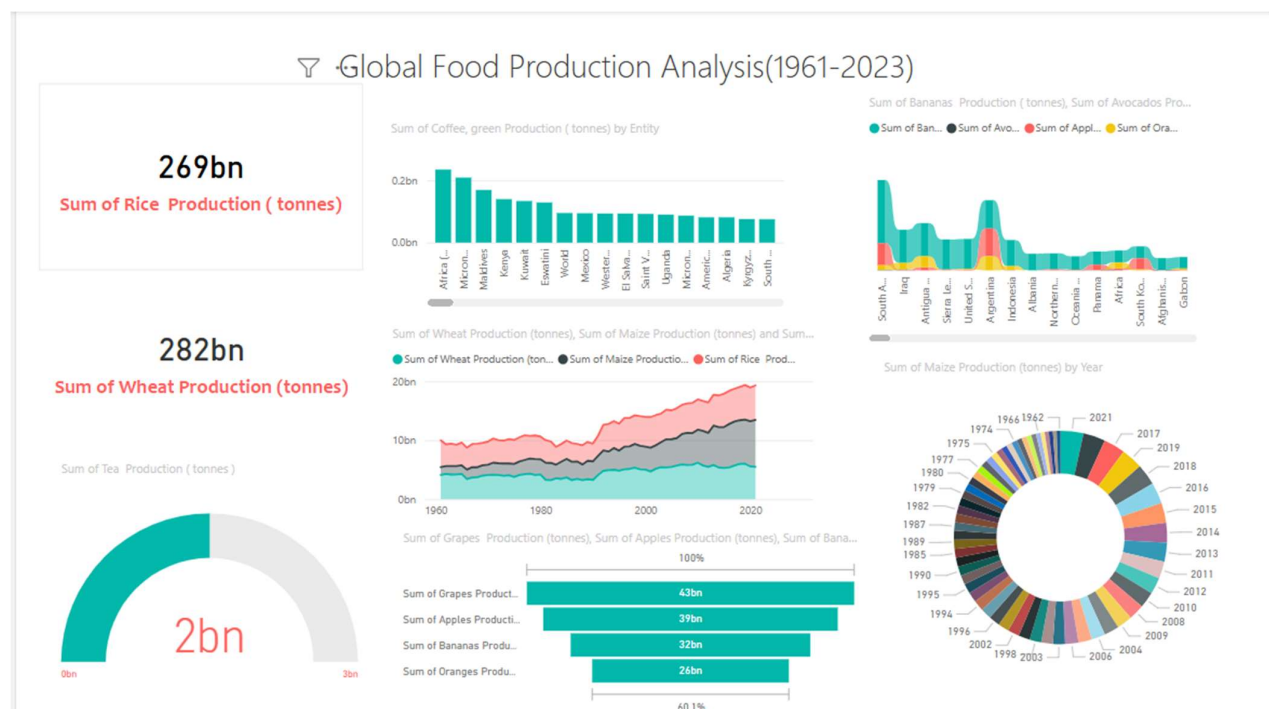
Global Food Production Analysis(1961-2023)

269bn
Sum of Rice Production ( tonnes)

282bn
Sum of Wheat Production (tonnes)

Sum of Tea Production ( tonnes )
2bn
0bn
3bn

Sum of Coffee, green Production ( tonnes) by Entity
0.2bn
0.0bn
Africa (... Micron... Maldives Kenya Kuwait Eswatini World Mexico Wester... El Salva... Saint V... Uganda Micron... Americ... Algeria Kyrgyz... South ...

Sum of Wheat Production (tonnes), Sum of Maize Production (tonnes) and Sum...
Sum of Wheat Production (ton... Sum of Maize Productio... Sum of Rice Prod...
20bn
10bn
0bn
1960 1980 2000 2020

Sum of Grapes Production (tonnes), Sum of Apples Production (tonnes), Sum of Bana...
100%
Sum of Grapes Product... 43bn
Sum of Apples Producti... 39bn
Sum of Bananas Produ... 32bn
Sum of Oranges Produ... 26bn
60.1%

Sum of Bananas Production ( tonnes), Sum of Avocados Pro...
Sum of Ban... Sum of Avo... Sum of Appl... Sum of Ora...
South A... Iraq Antigua ... Sierra Le... United S... Argentina Indonesia Albania Northern... Oceania ... Panama Africa South Ko... Afghanis... Gabon

Sum of Maize Production (tonnes) by Year
1966 1962 2021 1974 2017 1975 2019 1977 2018 1980 1979 2016 2015 1982 2014 1987 1989 2013 1985 2011 1990 2012 1995 2010 1994 2008 1996 2009 2002 2004 1998 2003 2006